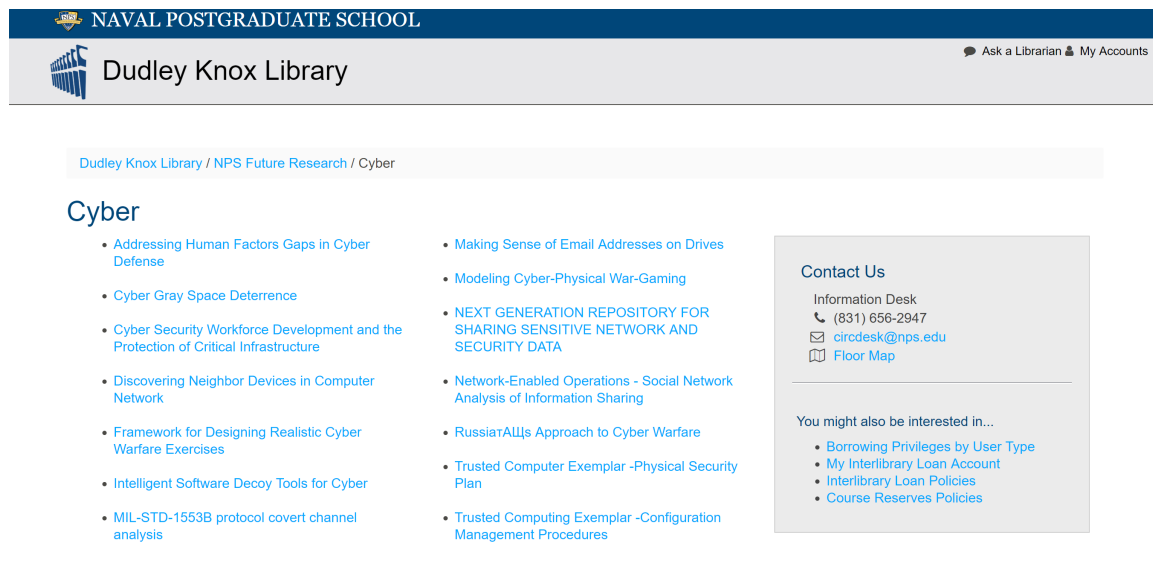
NAVAL POSTGRADUATE SCHOOL

Ask a Librarian My Accounts

Dudley Knox Library

Dudley Knox Library / NPS Future Research / Cyber

Cyber

- Addressing Human Factors Gaps in Cyber Defense
- Cyber Gray Space Deterrence
- Cyber Security Workforce Development and the Protection of Critical Infrastructure
- Discovering Neighbor Devices in Computer Network
- Framework for Designing Realistic Cyber Warfare Exercises
- Intelligent Software Decoy Tools for Cyber
- MIL-STD-1553B protocol covert channel analysis

- Making Sense of Email Addresses on Drives
- Modeling Cyber-Physical War-Gaming
- NEXT GENERATION REPOSITORY FOR SHARING SENSITIVE NETWORK AND SECURITY DATA
- Network-Enabled Operations - Social Network Analysis of Information Sharing
- RussiaтАЩs Approach to Cyber Warfare
- Trusted Computer Exemplar -Physical Security Plan
- Trusted Computing Exemplar -Configuration Management Procedures

Contact Us

Information Desk
(831) 656-2947
circdesk@nps.edu
Floor Map

You might also be interested in...

- Borrowing Privileges by User Type
- My Interlibrary Loan Account
- Interlibrary Loan Policies
- Course Reserves Policies